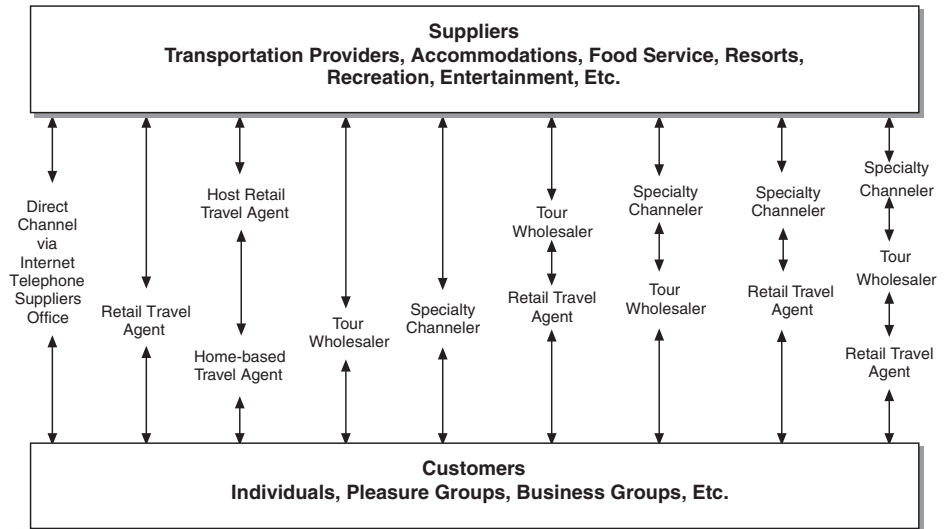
Suppliers
Transportation Providers, Accommodations, Food Service, Resorts, Recreation, Entertainment, Etc.

Direct Channel via Internet Telephone Suppliers Office

Retail Travel Agent

Host Retail Travel Agent

Home-based Travel Agent

Tour Wholesaler

Specialty Channeler

Tour Wholesaler

Retail Travel Agent

Specialty Channeler

Tour Wholesaler

Specialty Channeler

Retail Travel Agent

Specialty Channeler

Tour Wholesaler

Retail Travel Agent

Customers
Individuals, Pleasure Groups, Business Groups, Etc.